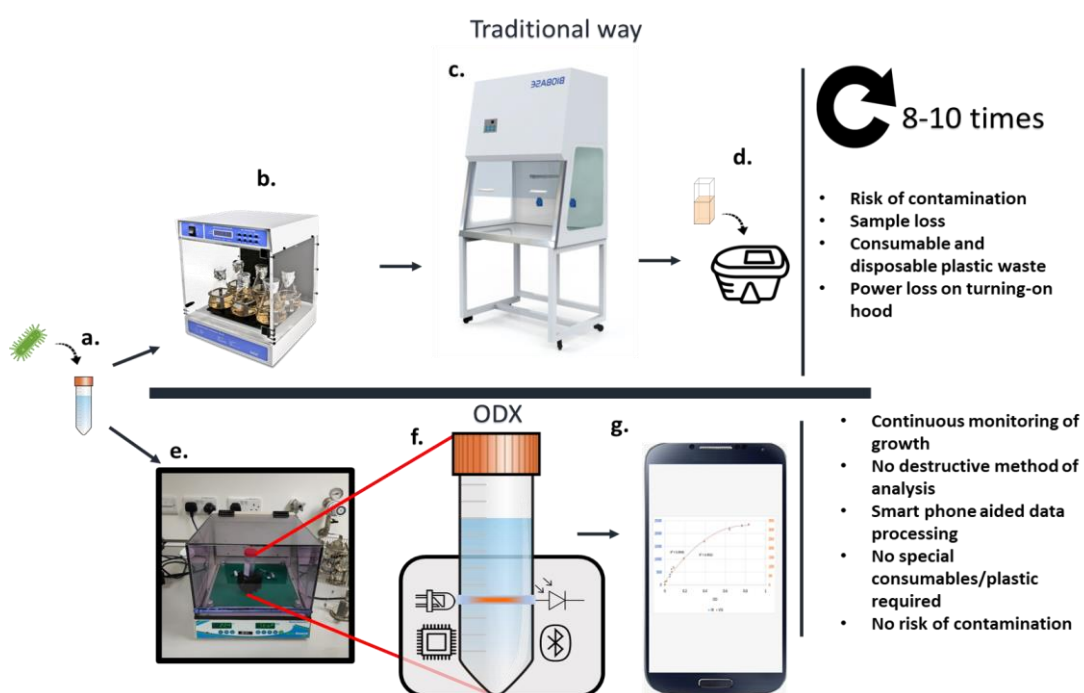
Traditional way

a.

b.

c.

BIOBASE

d.

8-10 times

- Risk of contamination
- Sample loss
- Consumable and disposable plastic waste
- Power loss on turning-on hood

e.

ODX

f.

g.

- Continuous monitoring of growth
- No destructive method of analysis
- Smart phone aided data processing
- No special consumables/plastic required
- No risk of contamination